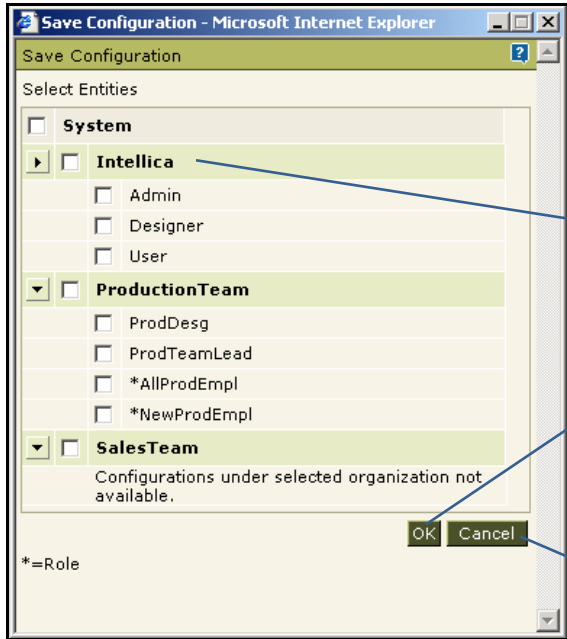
Save Configuration - Microsoft Internet Explorer

Save Configuration

Select Entities

System

Intellica

Admin

Designer

User

ProductionTeam

ProdDesg

ProdTeamLead

*AllProdEmpl

*NewProdEmpl

SalesTeam

Configurations under selected organization not available.

OK Cancel

*=Role